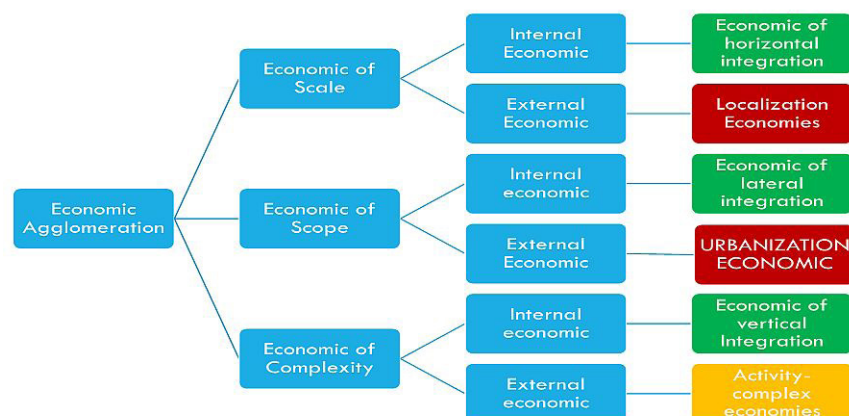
Economic Agglomeration

Economic of Scale

Economic of Scope

Economic of Complexity

Internal Economic

External Economic

Internal economic

External Economic

Internal economic

External economic

Economic of horizontal integration

Localization Economies

Economic of lateral integration

URBANIZATION ECONOMIC

Economic of vertical Integration

Activity-complex economies